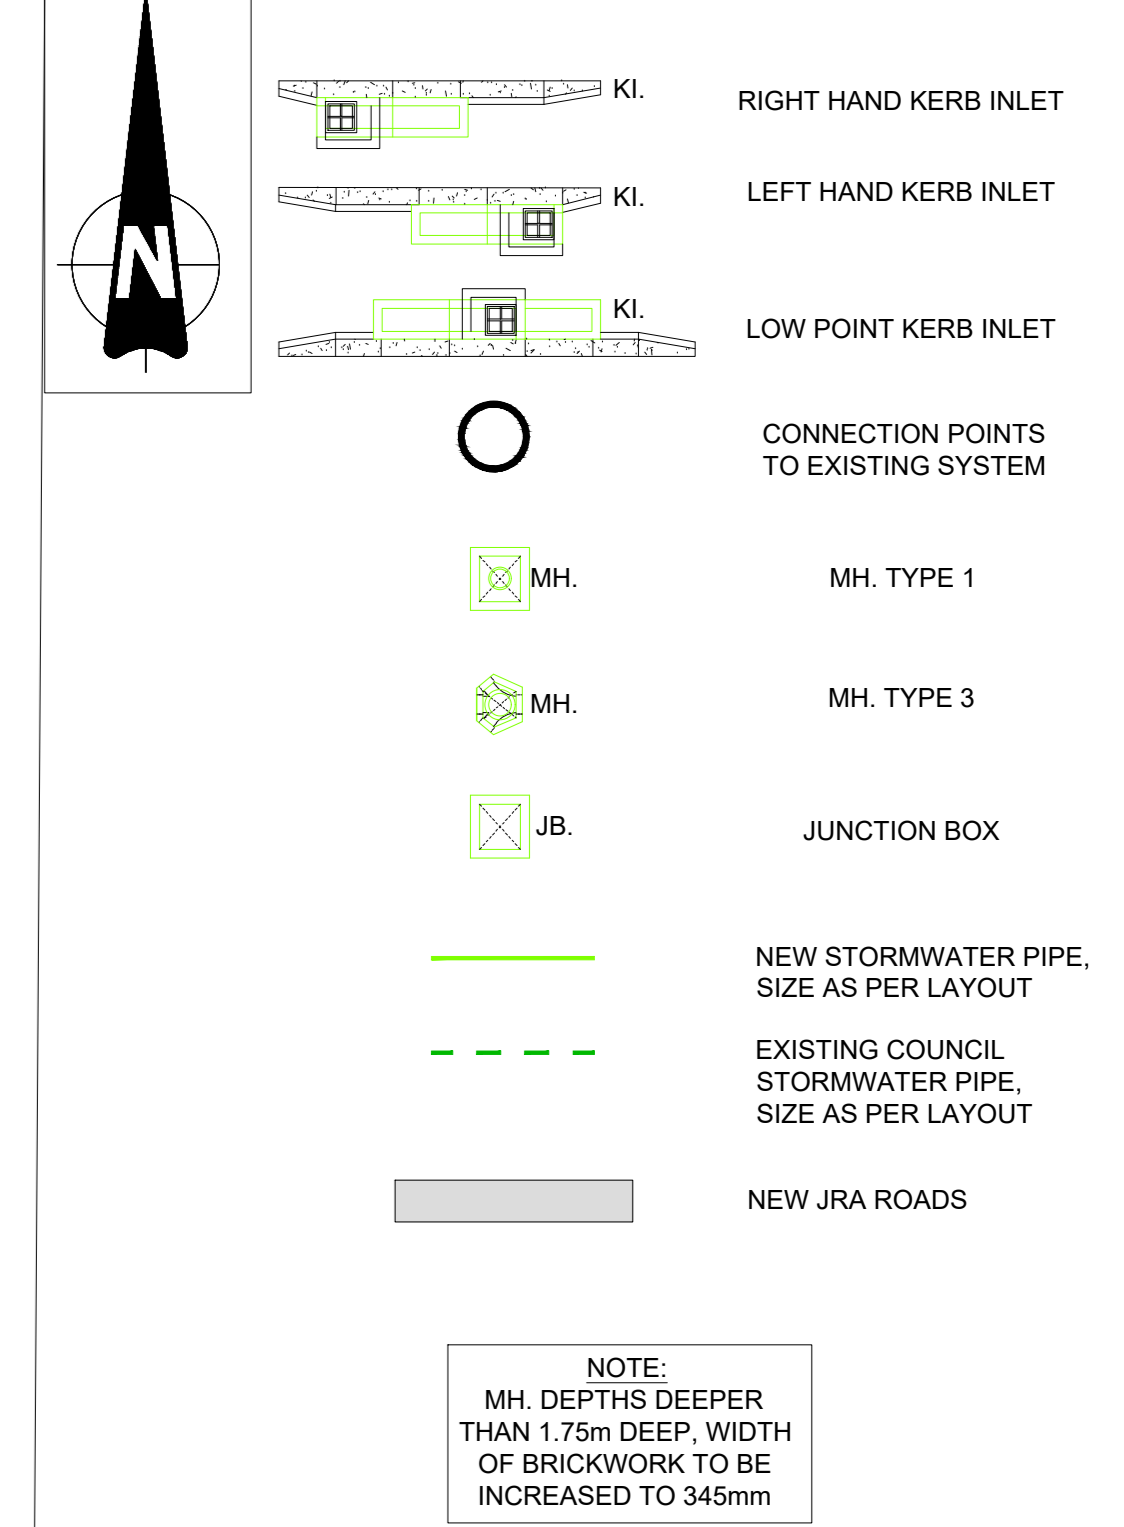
N

KI.

RIGHT HAND KERB INLET

KI.

LEFT HAND KERB INLET

KI.

LOW POINT KERB INLET

CONNECTION POINTS TO EXISTING SYSTEM

MH.

MH. TYPE 1

MH.

MH. TYPE 3

JB.

JUNCTION BOX

NEW STORMWATER PIPE, SIZE AS PER LAYOUT

EXISTING COUNCIL STORMWATER PIPE, SIZE AS PER LAYOUT

NEW JRA ROADS

NOTE:
MH. DEPTHS DEEPER THAN 1.75m DEEP, WIDTH OF BRICKWORK TO BE INCREASED TO 345mm